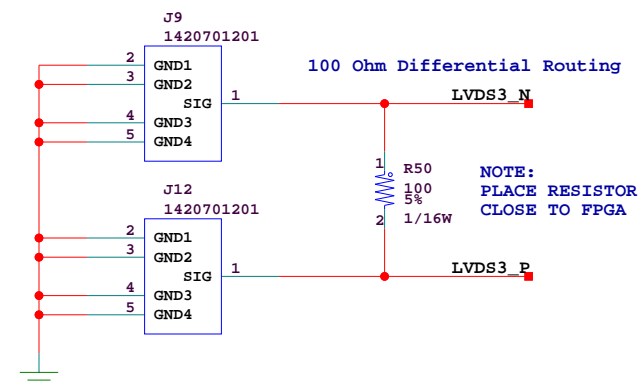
J9
1420701201
2 GND1
3 GND2
SIG 1
4 GND3
5 GND4

100 Ohm Differential Routing

LVDS3_N

1
R50
100
5%
2 1/16W

NOTE:
PLACE RESISTOR
CLOSE TO FPGA

J12
1420701201
2 GND1
3 GND2
SIG 1
4 GND3
5 GND4

LVDS3_P